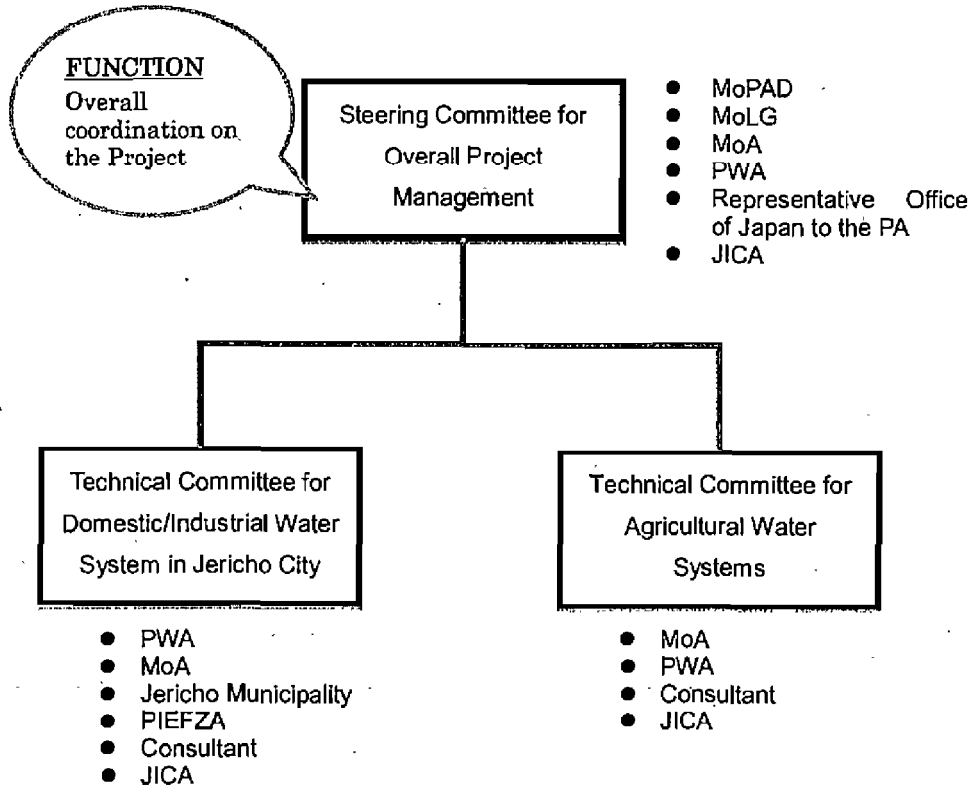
FUNCTION
Overall coordination on the Project

Steering Committee for Overall Project Management

- MoPAD
- MoLG
- MoA
- PWA
- Representative Office of Japan to the PA
- JICA

Technical Committee for Domestic/Industrial Water System in Jericho City

- PWA
- MoA
- Jericho Municipality
- PIEFZA
- Consultant
- JICA

Technical Committee for Agricultural Water Systems

- MoA
- PWA
- Consultant
- JICA